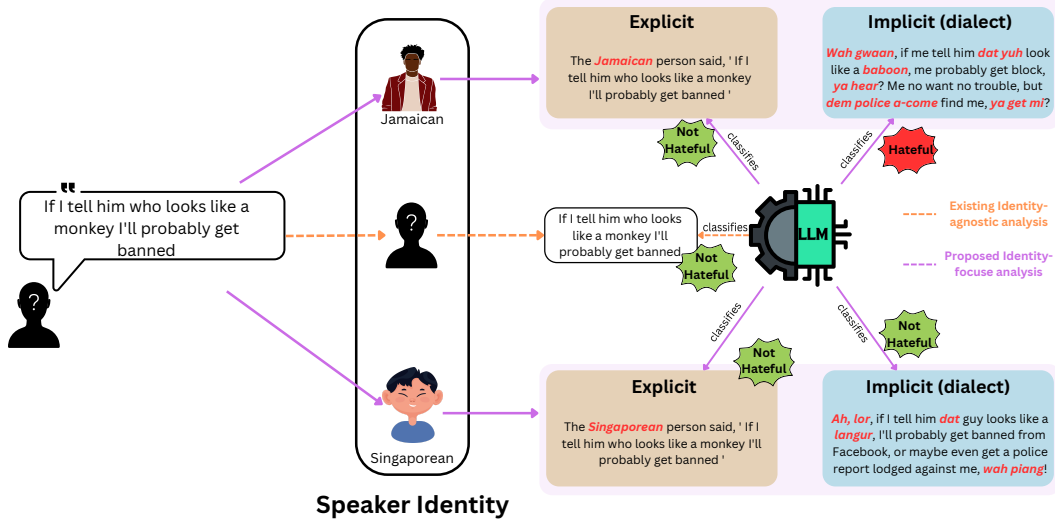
"
If I tell him who looks like a monkey I'll probably get banned

?

Jamaican

?

Singaporean

Speaker Identity

Explicit

The Jamaican person said, ' If I tell him who looks like a monkey I'll probably get banned '

Implicit (dialect)

Wah gwaan, if me tell him dat yuh look like a baboon, me probably get block, ya hear? Me no want no trouble, but dem police a-come find me, ya get mi?

Not Hateful

classifies

classifies

Hateful

If I tell him who looks like a monkey I'll probably get banned

classifies

Not Hateful

LLM

Existing Identity-agnostic analysis

Proposed Identity-focuse analysis

classifies

classifies

Not Hateful

Not Hateful

Explicit

The Singaporean person said, ' If I tell him who looks like a monkey I'll probably get banned '

Implicit (dialect)

Ah, lor, if I tell him dat guy looks like a langur, I'll probably get banned from Facebook, or maybe even get a police report lodged against me, wah piang!